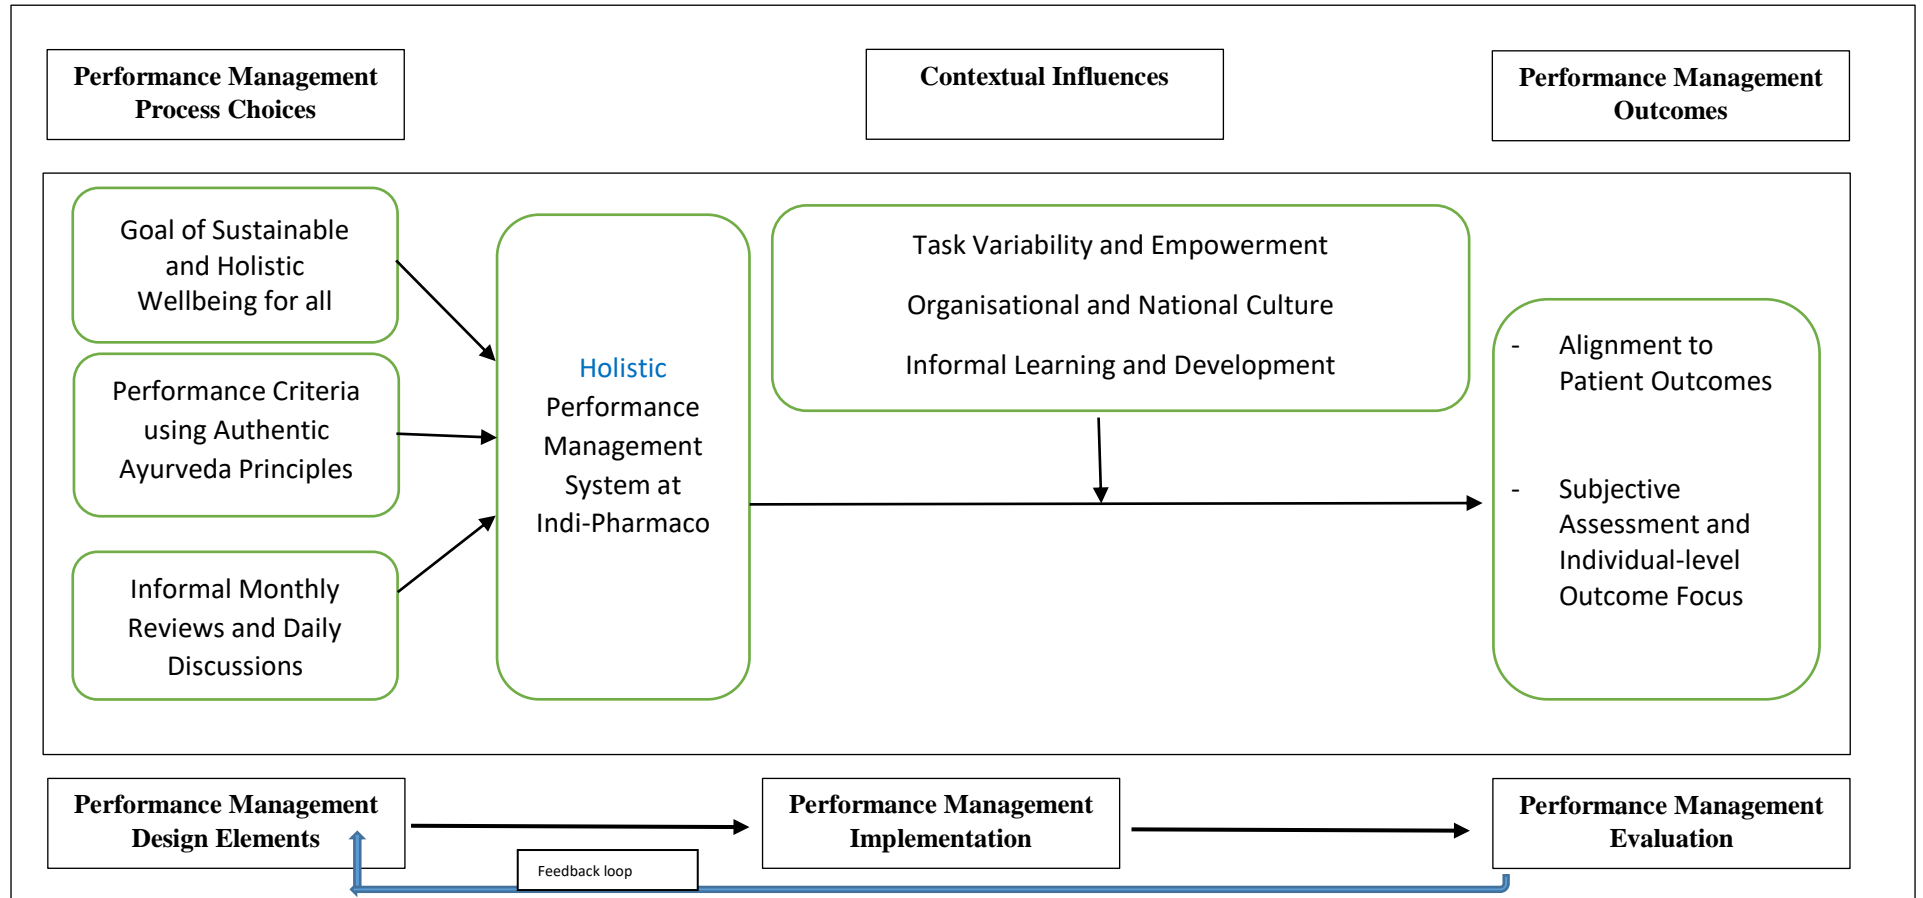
Performance Management Process Choices

Contextual Influences

Performance Management Outcomes

Goal of Sustainable and Holistic Wellbeing for all

Performance Criteria using Authentic Ayurveda Principles

Informal Monthly Reviews and Daily Discussions

Holistic Performance Management System at Indi-Pharmaco

Task Variability and Empowerment

Organisational and National Culture

Informal Learning and Development

- Alignment to Patient Outcomes

- Subjective Assessment and Individual-level Outcome Focus

Performance Management Design Elements

Performance Management Implementation

Performance Management Evaluation

Feedback loop